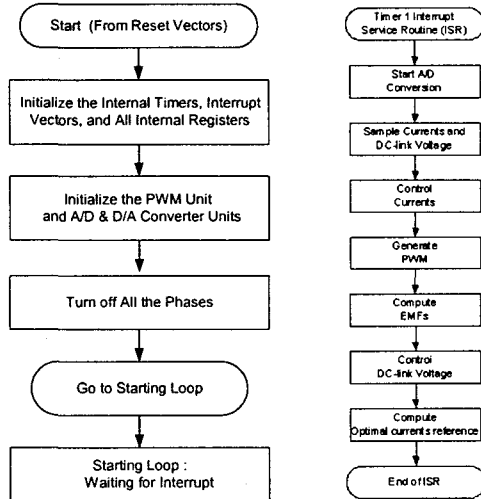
Start (From Reset Vectors)

Initialize the Internal Timers, Interrupt Vectors, and All Internal Registers

Initialize the PWM Unit and A/D & D/A Converter Units

Turn off All the Phases

Go to Starting Loop

Starting Loop : Waiting for Interrupt

Timer 1 Interrupt Service Routine (ISR)

Start A/D Conversion

Sample Currents and DC-link Voltage

Control Currents

Generate PWM

Compute EMFs

Control DC-link Voltage

Compute Optimal currents reference

End of ISR